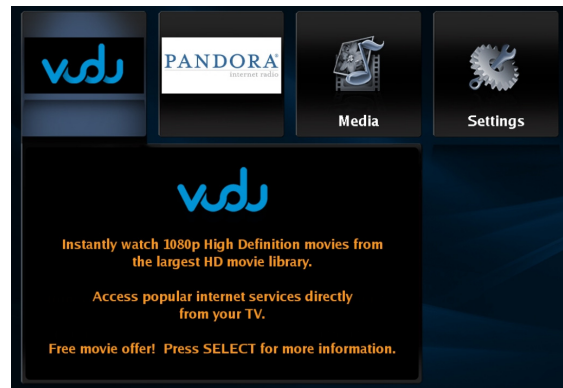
vudu

PANDORA®
internet radio

Media

Settings

vudu

Instantly watch 1080p High Definition movies from the largest HD movie library.

Access popular internet services directly from your TV.

Free movie offer! Press SELECT for more information.